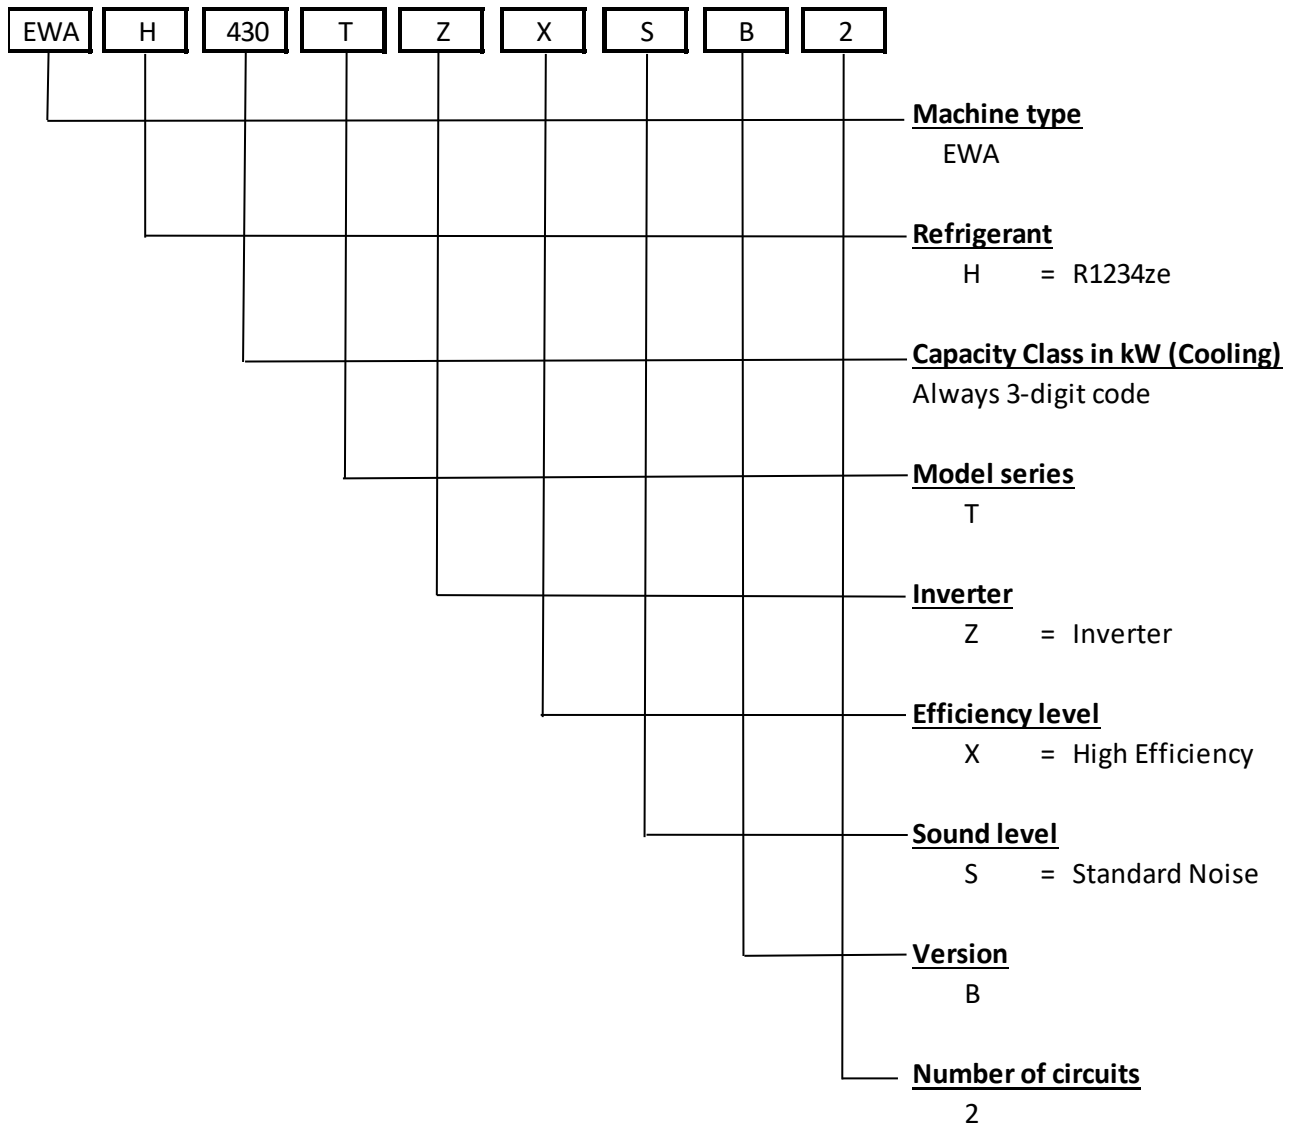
EWA H 430 T Z X S B 2

Machine type
EWA

Refrigerant
H = R1234ze

Capacity Class in kW (Cooling)
Always 3-digit code

Model series
T

Inverter
Z = Inverter

Efficiency level
X = High Efficiency

Sound level
S = Standard Noise

Version
B

Number of circuits
2